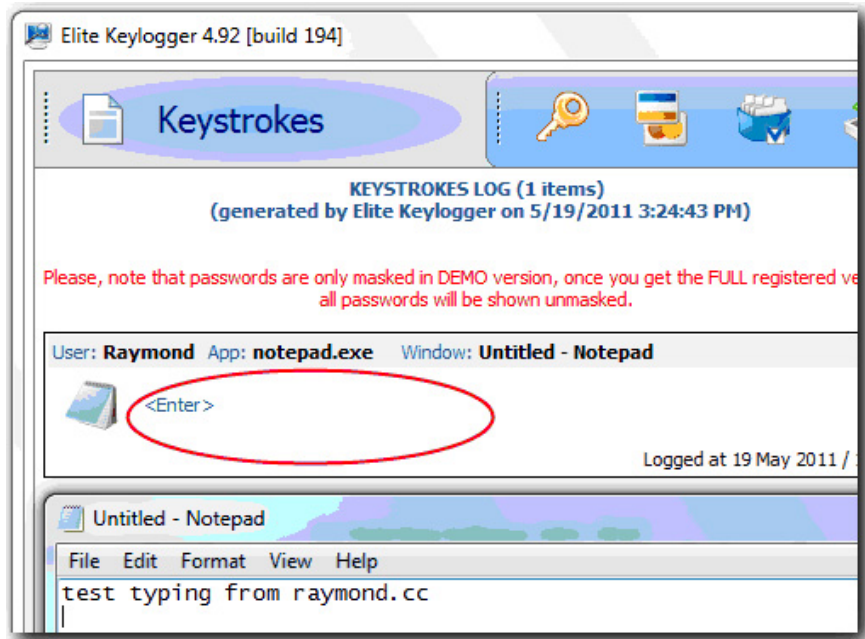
Elite Keylogger 4.92 [build 194]

Keystrokes

KEYSTROKES LOG (1 items)
(generated by Elite Keylogger on 5/19/2011 3:24:43 PM)

Please, note that passwords are only masked in DEMO version, once you get the FULL registered ve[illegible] all passwords will be shown unmasked.

User: Raymond App: notepad.exe Window: Untitled - Notepad

<Enter>

Logged at 19 May 2011 / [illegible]

Untitled - Notepad

File Edit Format View Help

test typing from raymond.cc